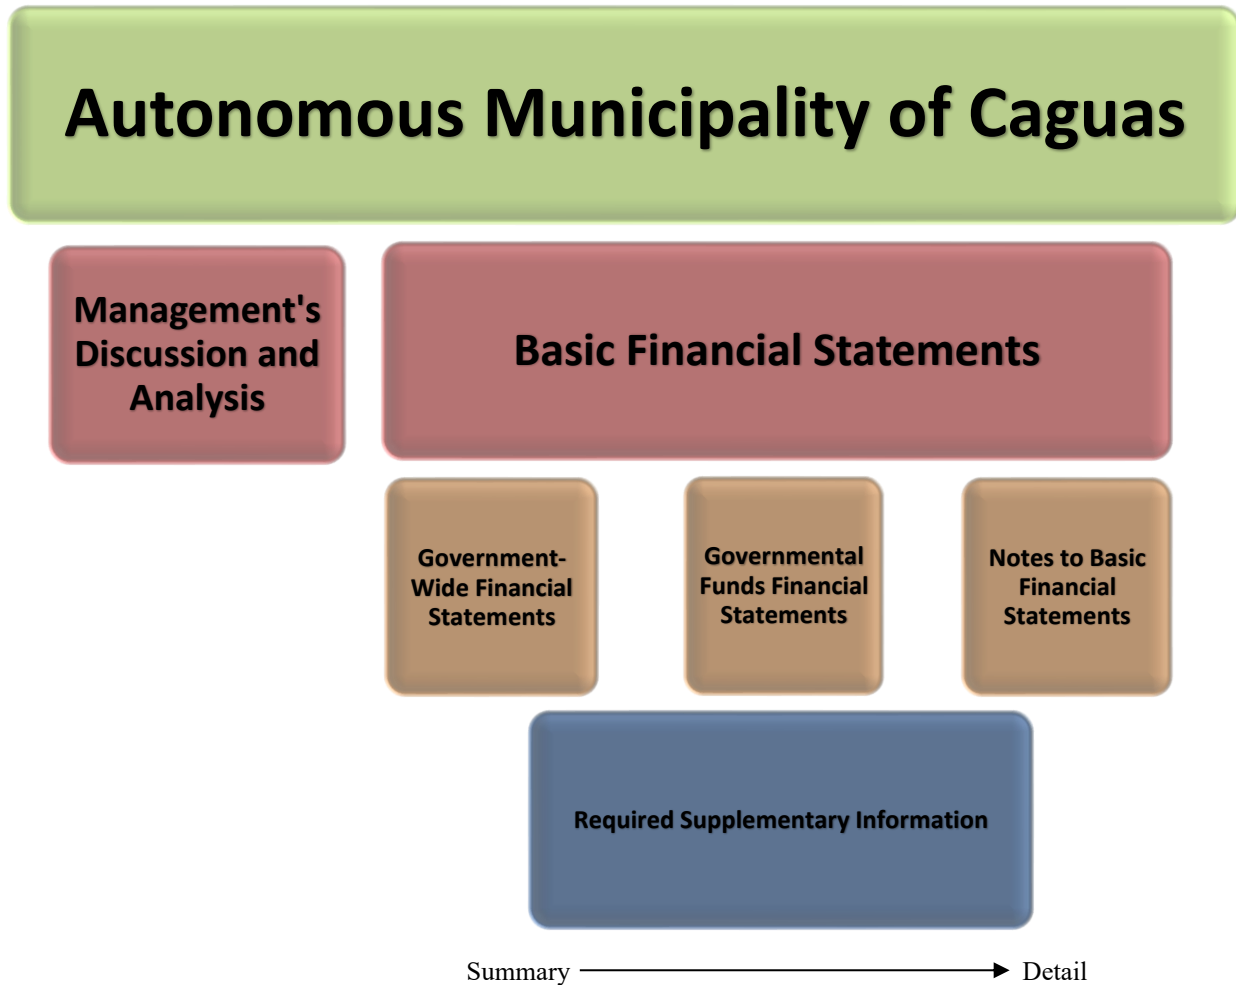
Autonomous Municipality of Caguas

Management's Discussion and Analysis

Basic Financial Statements

Government-Wide Financial Statements

Governmental Funds Financial Statements

Notes to Basic Financial Statements

Required Supplementary Information

Summary → Detail